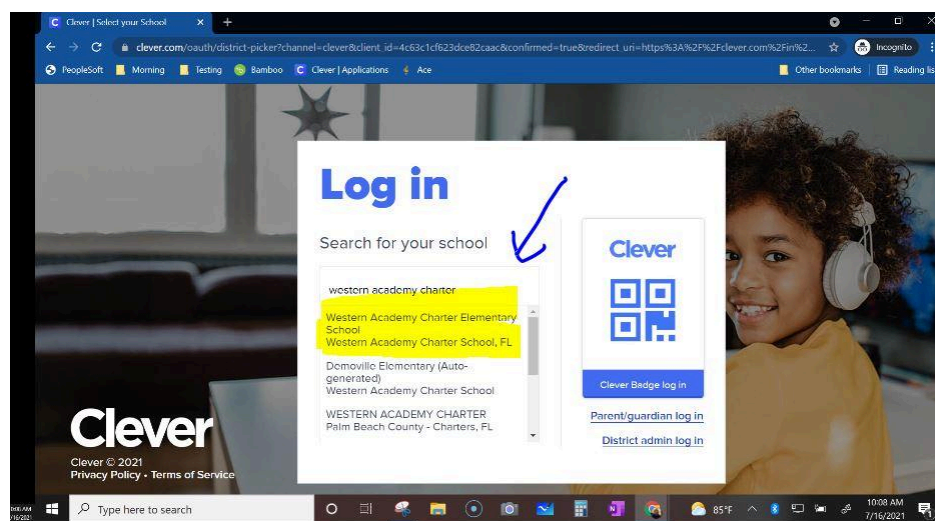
Clever | Select your School ×
clever.com/oauth/district-picker?channel=clever&client_id=4c63c1cf623dce82caac&confirmed=true&redirect_uri=https%3A%2F%2Fclever.com%2Fin%2...
Incognito
PeopleSoft Morning Testing Bamboo Clever | Applications Ace
Other bookmarks Reading lis

Log in

Search for your school

western academy charter

Western Academy Charter Elementary School
Western Academy Charter School, FL

Domoville Elementary (Auto-generated)
Western Academy Charter School

WESTERN ACADEMY CHARTER
Palm Beach County - Charters, FL

Clever

Clever Badge log in

Parent/guardian log in

District admin log in

Clever

Clever © 2021
Privacy Policy • Terms of Service

Type here to search

85°F

10:08 AM
7/16/2021